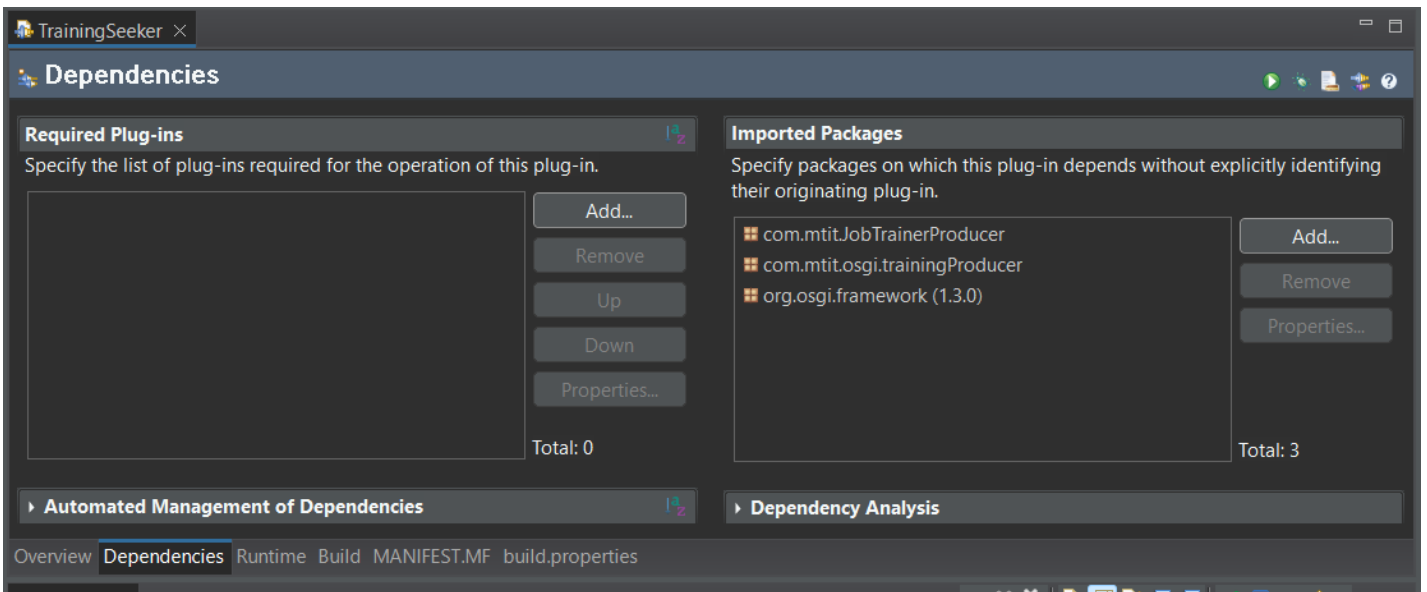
TrainingSeeker ×

Dependencies

Required Plug-ins

Specify the list of plug-ins required for the operation of this plug-in.

Add...
Remove
Up
Down
Properties...

Total: 0

Imported Packages

Specify packages on which this plug-in depends without explicitly identifying their originating plug-in.

com.mtit.JobTrainerProducer
com.mtit.osgi.trainingProducer
org.osgi.framework (1.3.0)

Add...
Remove
Properties...

Total: 3

Automated Management of Dependencies

Dependency Analysis

Overview Dependencies Runtime Build MANIFEST.MF build.properties